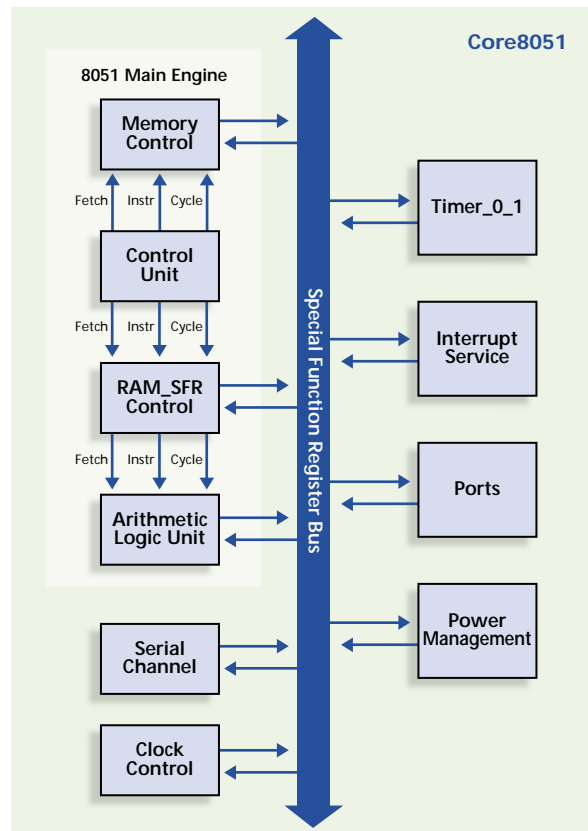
Core8051

8051 Main Engine

Memory Control

Fetch Instr Cycle

Control Unit

Fetch Instr Cycle

RAM_SFR Control

Fetch Instr Cycle

Arithmetic Logic Unit

Serial Channel

Clock Control

Special Function Register Bus

Timer_0_1

Interrupt Service

Ports

Power Management